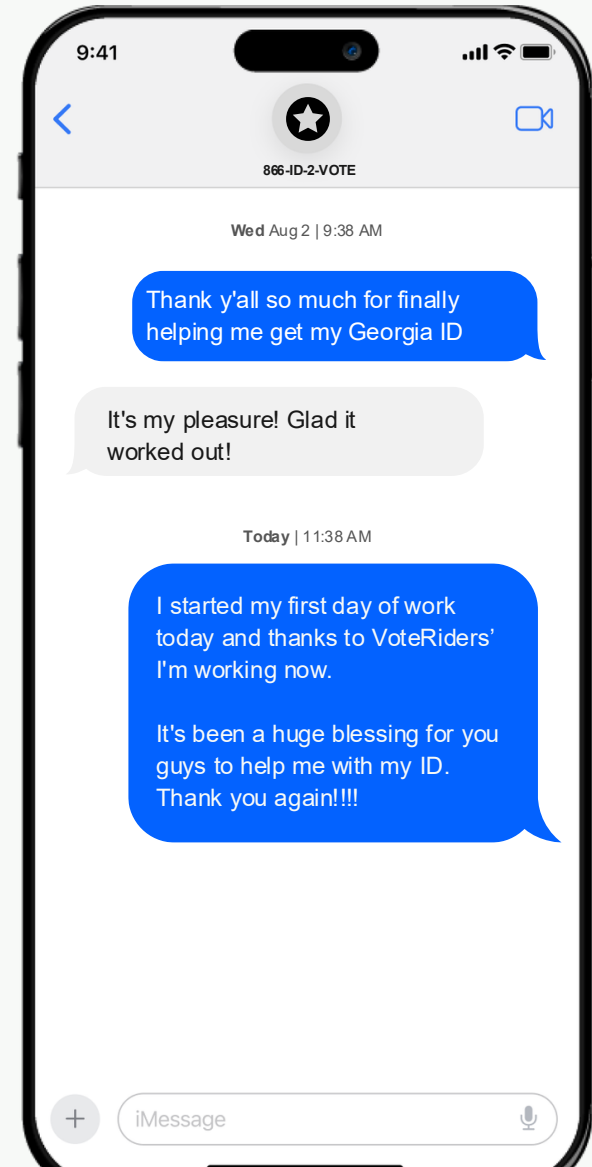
9:41

866-ID-2-VOTE

Wed Aug 2 | 9:38 AM

Thank y'all so much for finally helping me get my Georgia ID

It's my pleasure! Glad it worked out!

Today | 11:38 AM

I started my first day of work today and thanks to VoteRiders' I'm working now.

It's been a huge blessing for you guys to help me with my ID. Thank you again!!!!

iMessage